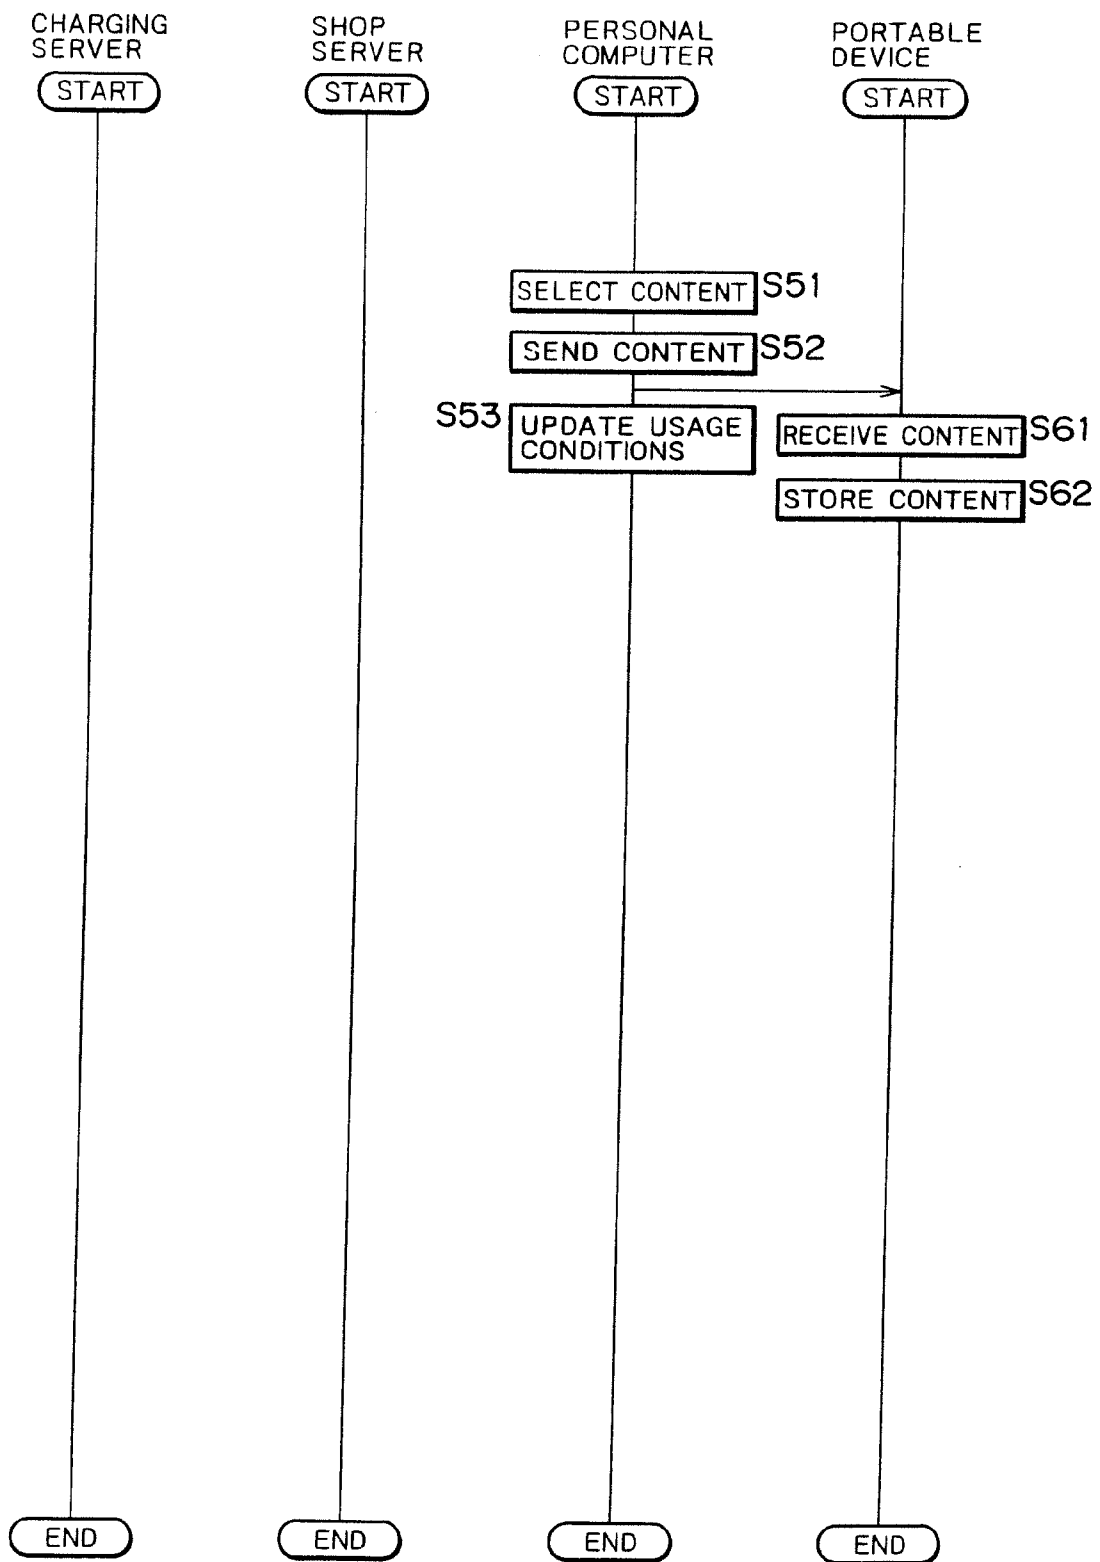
CHARGING SERVER

START

SHOP SERVER

START

PERSONAL COMPUTER

START

PORTABLE DEVICE

START

SELECT CONTENT S51

SEND CONTENT S52

S53 UPDATE USAGE CONDITIONS

RECEIVE CONTENT S61

STORE CONTENT S62

END

END

END

END